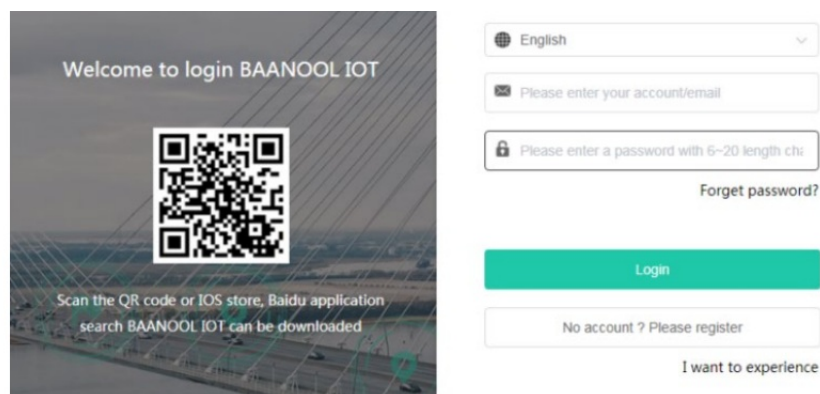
Welcome to login BAANOOL IOT

Scan the QR code or IOS store, Baidu application search BAANOOL IOT can be downloaded

English

Please enter your account/email

Please enter a password with 6~20 length cha

Forget password?

Login

No account ? Please register

I want to experience